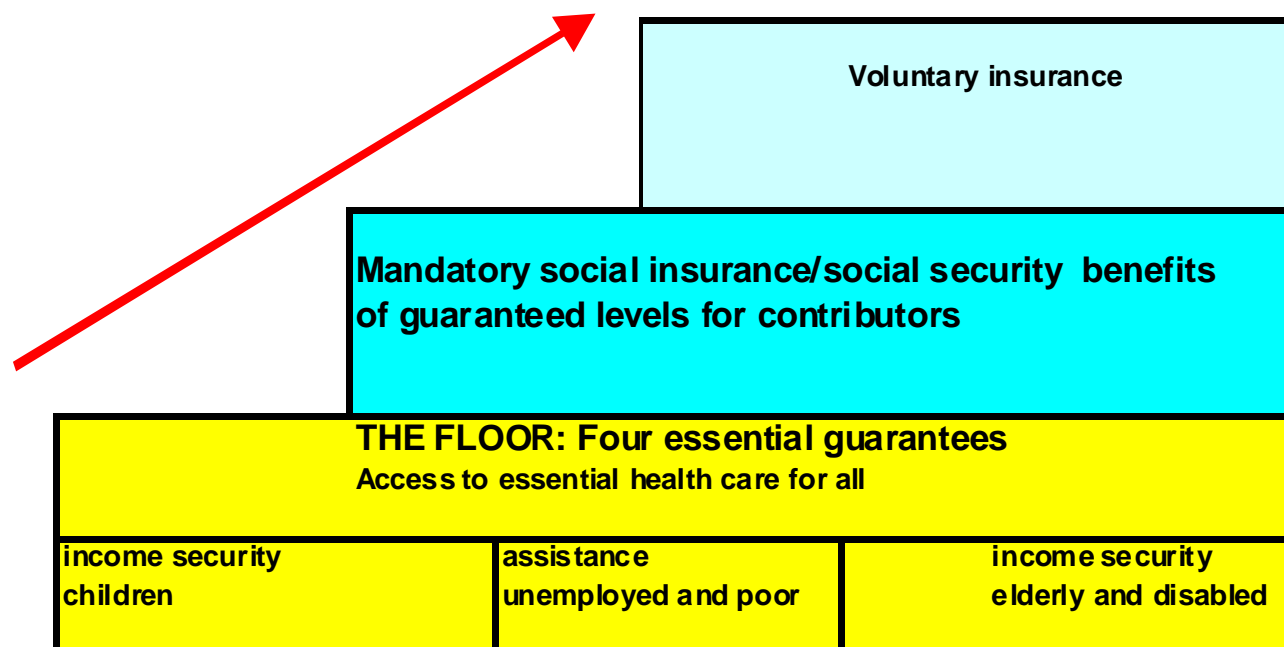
Voluntary insurance

Mandatory social insurance/social security benefits of guaranteed levels for contributors

THE FLOOR: Four essential guarantees
Access to essential health care for all

income security children

assistance unemployed and poor

income security elderly and disabled